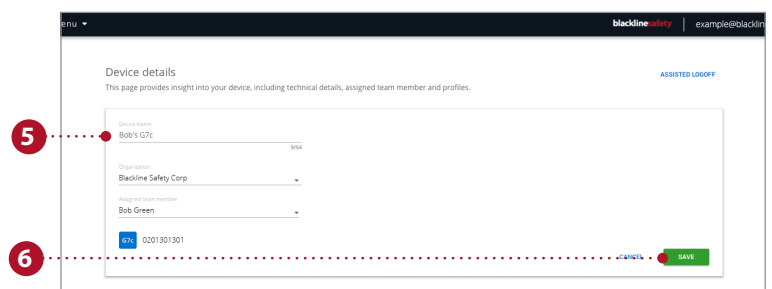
enu ▾

blacklinesafety | example@blacklin

Device details

This page provides insight into your device, including technical details, assigned team member and profiles.

ASSISTED LOGOFF

5

Device Name
Bob's G7c
9/64

Organization
Blackline Safety Corp

Assigned team member
Bob Green

G7c 0201301301

6

CANCEL

SAVE